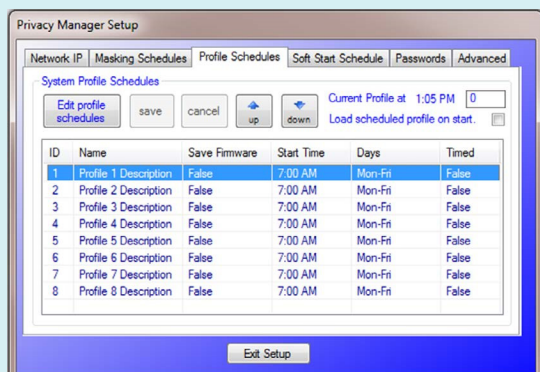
Privacy Manager Setup

Network IP | Masking Schedules | Profile Schedules | Soft Start Schedule | Passwords | Advanced

System Profile Schedules

Edit profile schedules | save | cancel | up | down

Current Profile at 1:05 PM 0

Load scheduled profile on start.

| ID | Name | Save Firmware | Start Time | Days | Timed |
|---|---|---|---|---|---|
| 1 | Profile 1 Description | False | 7:00 AM | Mon-Fri | False |
| 2 | Profile 2 Description | False | 7:00 AM | Mon-Fri | False |
| 3 | Profile 3 Description | False | 7:00 AM | Mon-Fri | False |
| 4 | Profile 4 Description | False | 7:00 AM | Mon-Fri | False |
| 5 | Profile 5 Description | False | 7:00 AM | Mon-Fri | False |
| 6 | Profile 6 Description | False | 7:00 AM | Mon-Fri | False |
| 7 | Profile 7 Description | False | 7:00 AM | Mon-Fri | False |
| 8 | Profile 8 Description | False | 7:00 AM | Mon-Fri | False |

Exit Setup